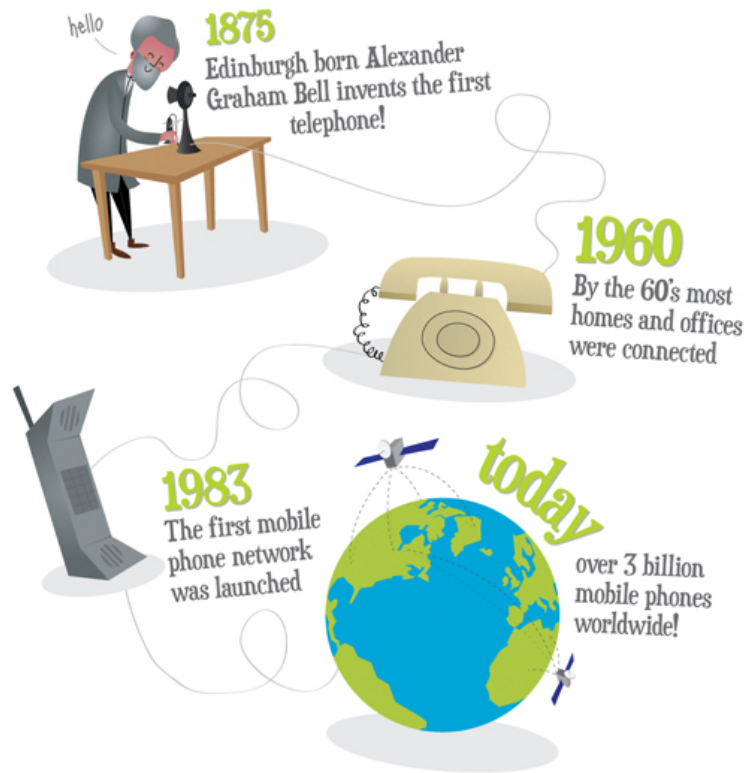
hello

1875
Edinburgh born Alexander Graham Bell invents the first telephone!

1960
By the 60's most homes and offices were connected

1983
The first mobile phone network was launched

today
over 3 billion mobile phones worldwide!